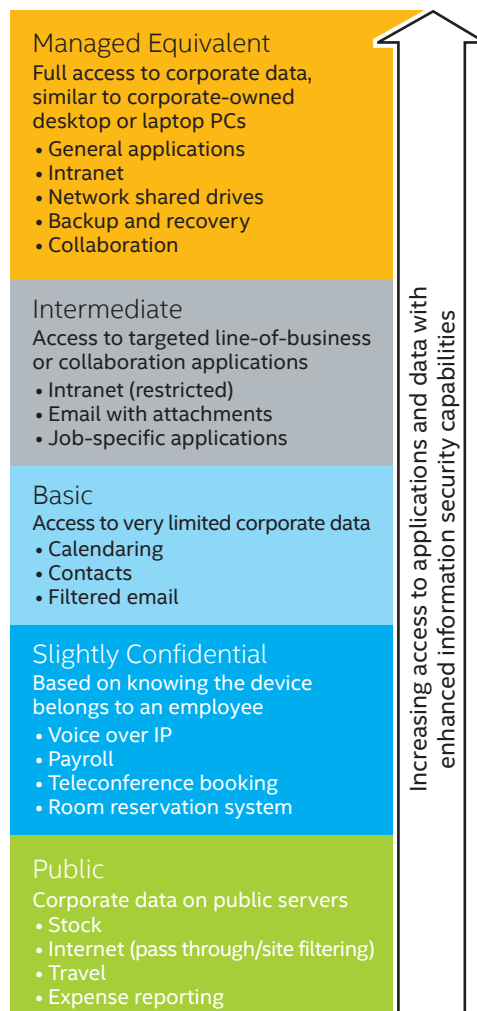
Managed Equivalent
Full access to corporate data, similar to corporate-owned desktop or laptop PCs
• General applications
• Intranet
• Network shared drives
• Backup and recovery
• Collaboration

Intermediate
Access to targeted line-of-business or collaboration applications
• Intranet (restricted)
• Email with attachments
• Job-specific applications

Basic
Access to very limited corporate data
• Calendaring
• Contacts
• Filtered email

Slightly Confidential
Based on knowing the device belongs to an employee
• Voice over IP
• Payroll
• Teleconference booking
• Room reservation system

Public
Corporate data on public servers
• Stock
• Internet (pass through/site filtering)
• Travel
• Expense reporting

Increasing access to applications and data with enhanced information security capabilities